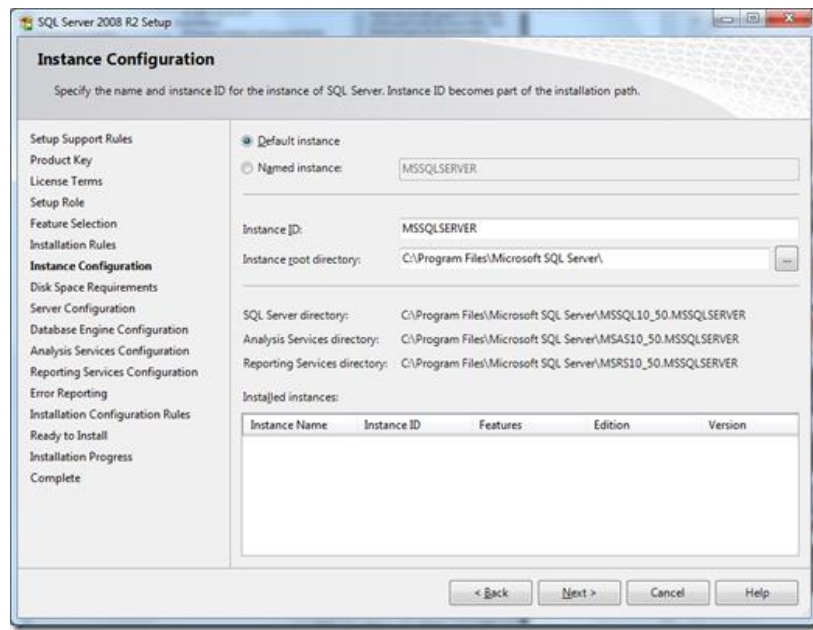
SQL Server 2008 R2 Setup

Instance Configuration

Specify the name and instance ID for the instance of SQL Server. Instance ID becomes part of the installation path.

Setup Support Rules
Product Key
License Terms
Setup Role
Feature Selection
Installation Rules
Instance Configuration
Disk Space Requirements
Server Configuration
Database Engine Configuration
Analysis Services Configuration
Reporting Services Configuration
Error Reporting
Installation Configuration Rules
Ready to Install
Installation Progress
Complete

Default instance
Named instance: MSSQLSERVER

Instance ID: MSSQLSERVER
Instance root directory: C:\Program Files\Microsoft SQL Server\ ...

SQL Server directory: C:\Program Files\Microsoft SQL Server\MSSQL10_50.MSSQLSERVER
Analysis Services directory: C:\Program Files\Microsoft SQL Server\MSAS10_50.MSSQLSERVER
Reporting Services directory: C:\Program Files\Microsoft SQL Server\MSRS10_50.MSSQLSERVER

Installed instances:

| Instance Name | Instance ID | Features | Edition | Version |
|---|---|---|---|---|

< Back Next > Cancel Help